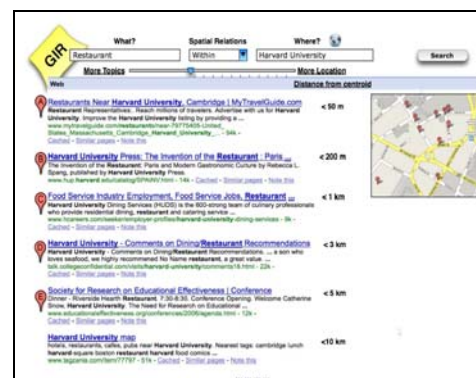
GIR

What? Spatial Relations Where?

Restaurant Within Harvard University Search

More Topics More Location

Web Distance from centroid

Restaurants Near Harvard University, Cambridge | MyTravelGuide.com
Restaurant Representatives: Reach millions of travelers. Advertise with us for Harvard University. Improve the Harvard University listing by providing a ...
www.mytravelguide.com/restaurants/near-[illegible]_States_Massachusetts_Cambridge_Harvard_University_... - 54k -
Cached - Similar pages - Note this
< 50 m

Harvard University Press: The Invention of the Restaurant : Paris ...
The Invention of the Restaurant: Paris and Modern Gastronomic Culture by Rebecca L. Spang, published by Harvard University Press.
www.hup.harvard.edu/catalog/SPAINV.html - 14k - Cached - Similar pages - Note this
< 200 m

Food Service Industry Employment, Food Service Jobs, Restaurant ...
Harvard University Dining Services (HUDS) is the 800-strong team of culinary professionals who provide residential dining, restaurant and catering service ...
www.hcareers.com/seeker/employer-profile/harvard-university-dining-services - 9k -
Cached - Similar pages - Note this
< 1 km

Harvard University - Comments on Dining/Restaurant Recommendations
Harvard University. Comments on Dining/Restaurant Recommendations ... a son who loves seafood, we highly recommend No Name restaurant, a great value ...
talk.collegeconfidential.com/visits/harvard-university/comments/16.html - 22k -
Cached - Similar pages - Note this
< 3 km

Society for Research on Educational Effectiveness | Conference
Dinner - Riverside Hearth Restaurant, 7:30-8:30. Conference Opening. Welcome Catherine Snow, Harvard University. The Need for Research on Educational ...
www.educationaleffectiveness.org/conferences/2006/agenda.html - 12k -
Cached - Similar pages - Note this
< 5 km

Harvard University map
hotels, restaurants, cafes, pubs near Harvard University. Nearest tags: cambridge lunch harvard square boston restaurant harvard food comics ...
www.tagzania.com/item/77797 - 51k - Cached - Similar pages - Note this
<10 km